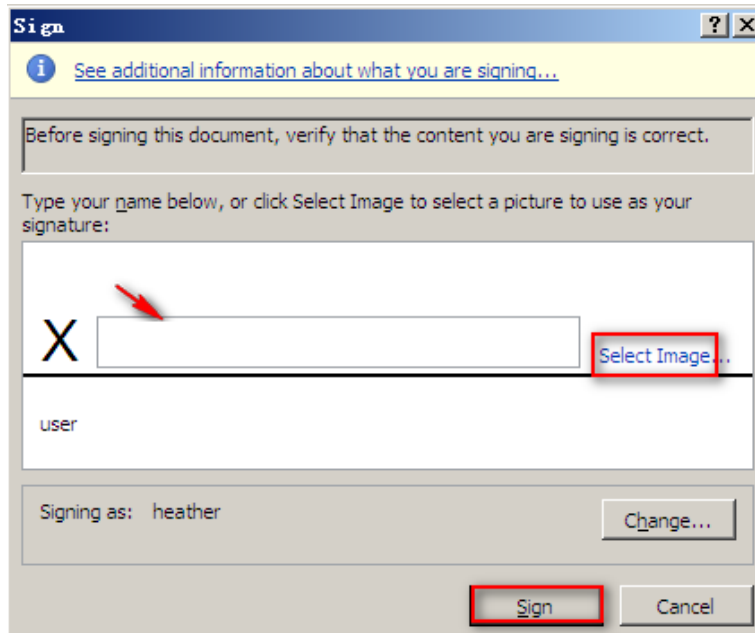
Sign

?

X

See additional information about what you are signing...

Before signing this document, verify that the content you are signing is correct.

Type your name below, or click Select Image to select a picture to use as your signature:

X

Select Image...

user

Signing as: heather

Change...

Sign

Cancel